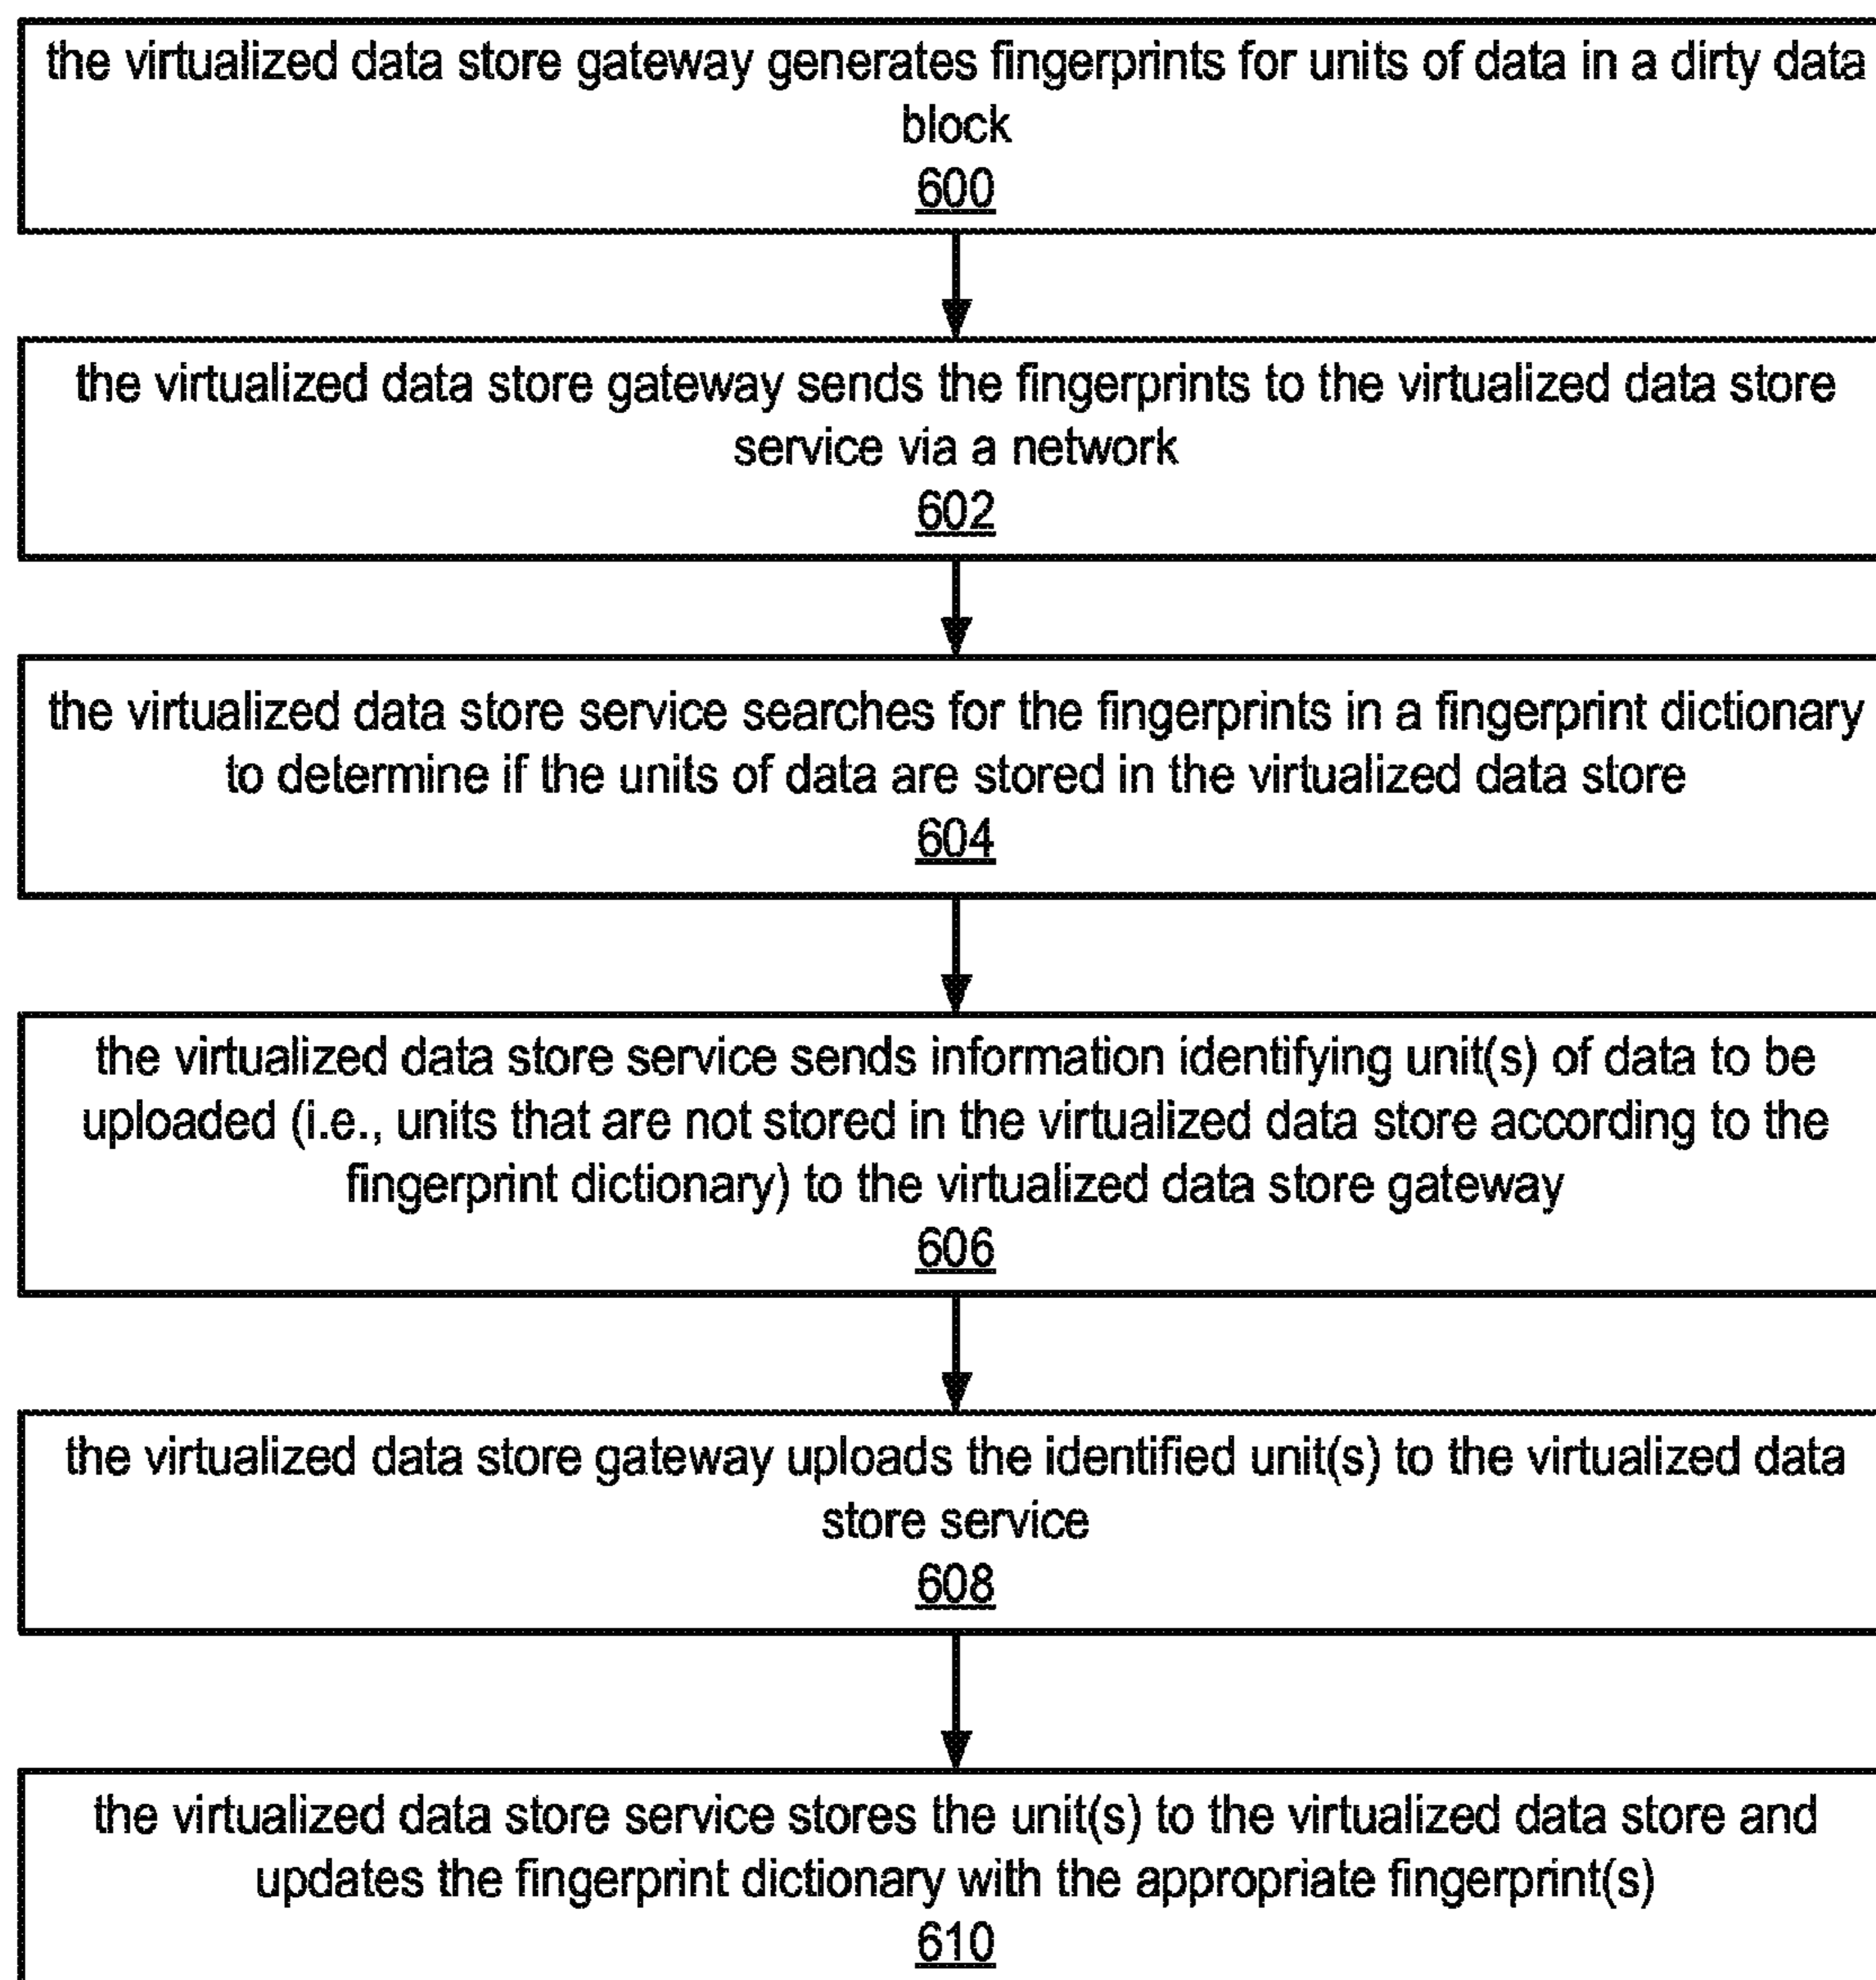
the virtualized data store gateway generates fingerprints for units of data in a dirty data block
600

the virtualized data store gateway sends the fingerprints to the virtualized data store service via a network
602

the virtualized data store service searches for the fingerprints in a fingerprint dictionary to determine if the units of data are stored in the virtualized data store
604

the virtualized data store service sends information identifying unit(s) of data to be uploaded (i.e., units that are not stored in the virtualized data store according to the fingerprint dictionary) to the virtualized data store gateway
606

the virtualized data store gateway uploads the identified unit(s) to the virtualized data store service
608

the virtualized data store service stores the unit(s) to the virtualized data store and updates the fingerprint dictionary with the appropriate fingerprint(s)
610